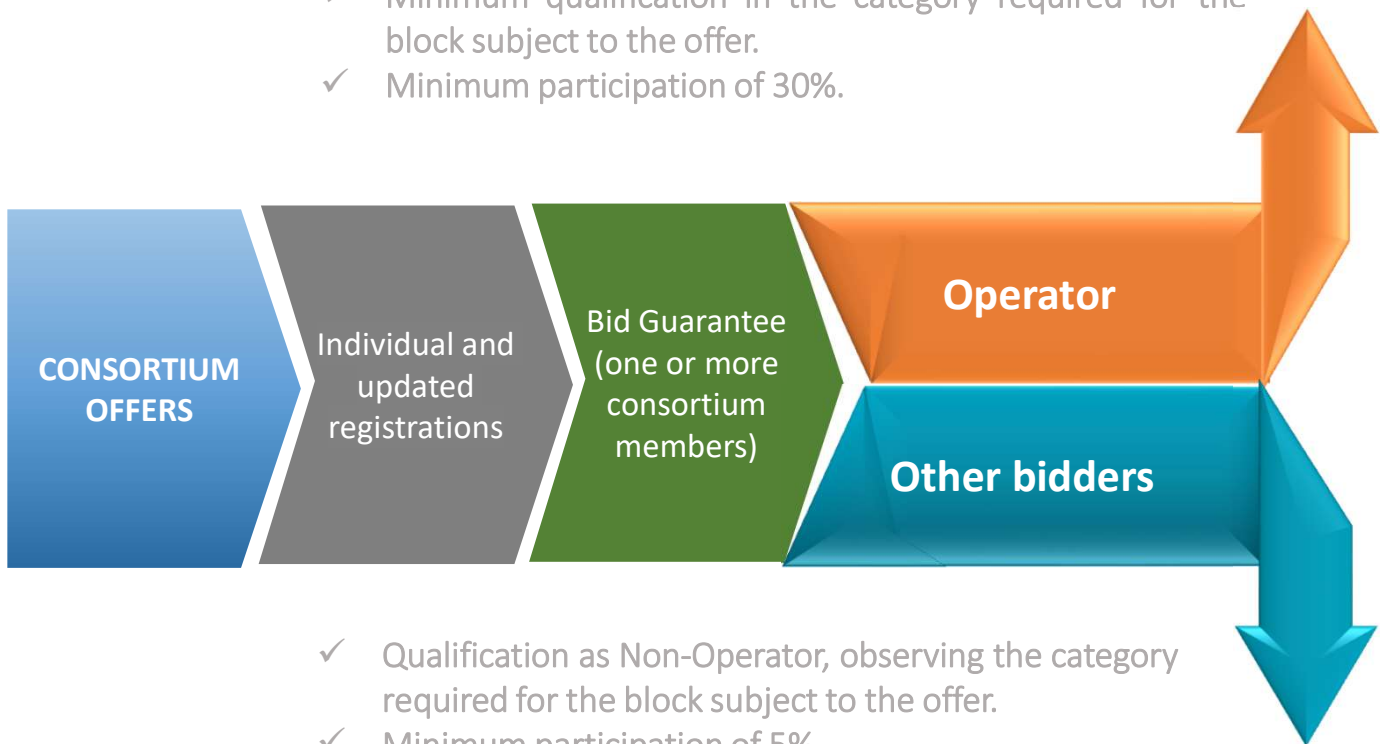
✓ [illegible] block subject to the offer.

✓ Minimum participation of 30%.

CONSORTIUM OFFERS

Individual and updated registrations

Bid Guarantee (one or more consortium members)

Operator

Other bidders

✓ Qualification as Non-Operator, observing the category required for the block subject to the offer.

✓ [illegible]